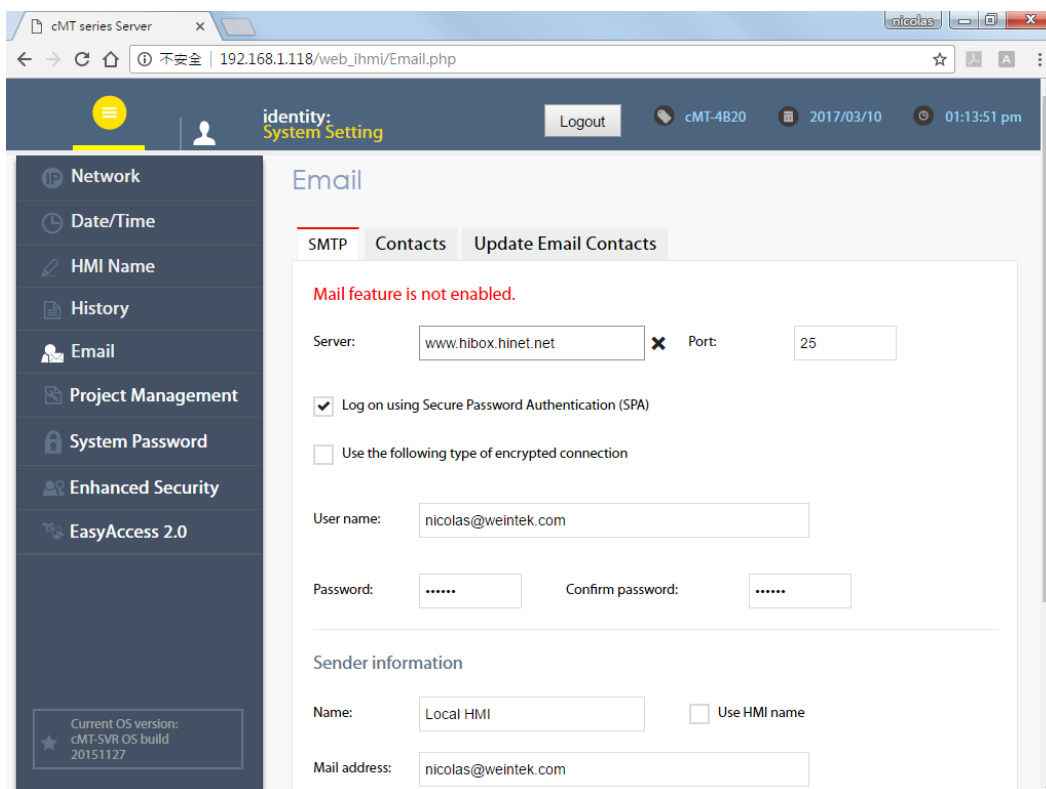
cMT series Server ×

nicolas

不安全 | 192.168.1.118/web_ihmi/Email.php

identity:
System Setting

Logout

cMT-4B20

2017/03/10

01:13:51 pm

Network
Date/Time
HMI Name
History
Email
Project Management
System Password
Enhanced Security
EasyAccess 2.0

Current OS version:
cMT-SVR OS build
20151127

Email

SMTP | Contacts | Update Email Contacts

Mail feature is not enabled.

Server: www.hibox.hinet.net ✖ Port: 25

Log on using Secure Password Authentication (SPA)

Use the following type of encrypted connection

User name: nicolas@weintek.com

Password: •••••• Confirm password: ••••••

Sender information

Name: Local HMI Use HMI name

Mail address: nicolas@weintek.com